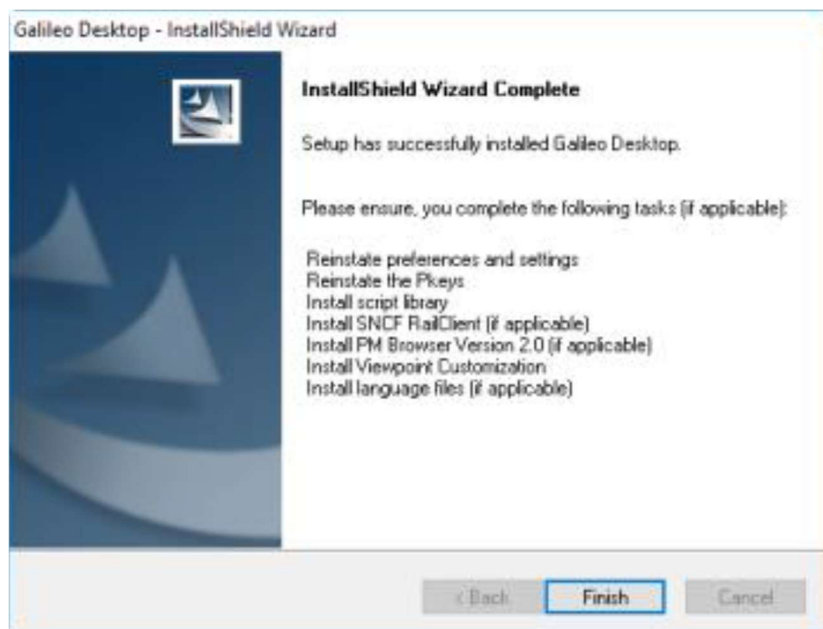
Galileo Desktop - InstallShield Wizard

InstallShield Wizard Complete

Setup has successfully installed Galileo Desktop.

Please ensure, you complete the following tasks (if applicable):

Reinstate preferences and settings
Reinstate the Pkeys
Install script library
Install SNCF RailClient (if applicable)
Install PM Browser Version 2.0 (if applicable)
Install Viewpoint Customization
Install language files (if applicable)

< Back
Finish
Cancel